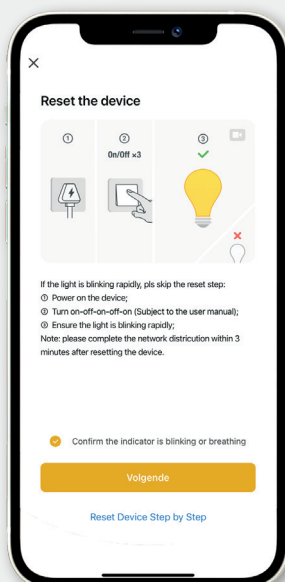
×

Reset the device

①
②
On/Off ×3
③

If the light is blinking rapidly, pls skip the reset step:
① Power on the device;
② Turn on-off-on-off-on (Subject to the user manual);
③ Ensure the light is blinking rapidly;
Note: please complete the network districution within 3 minutes after resetting the device.

Confirm the indicator is blinking or breathing

Volgende

Reset Device Step by Step